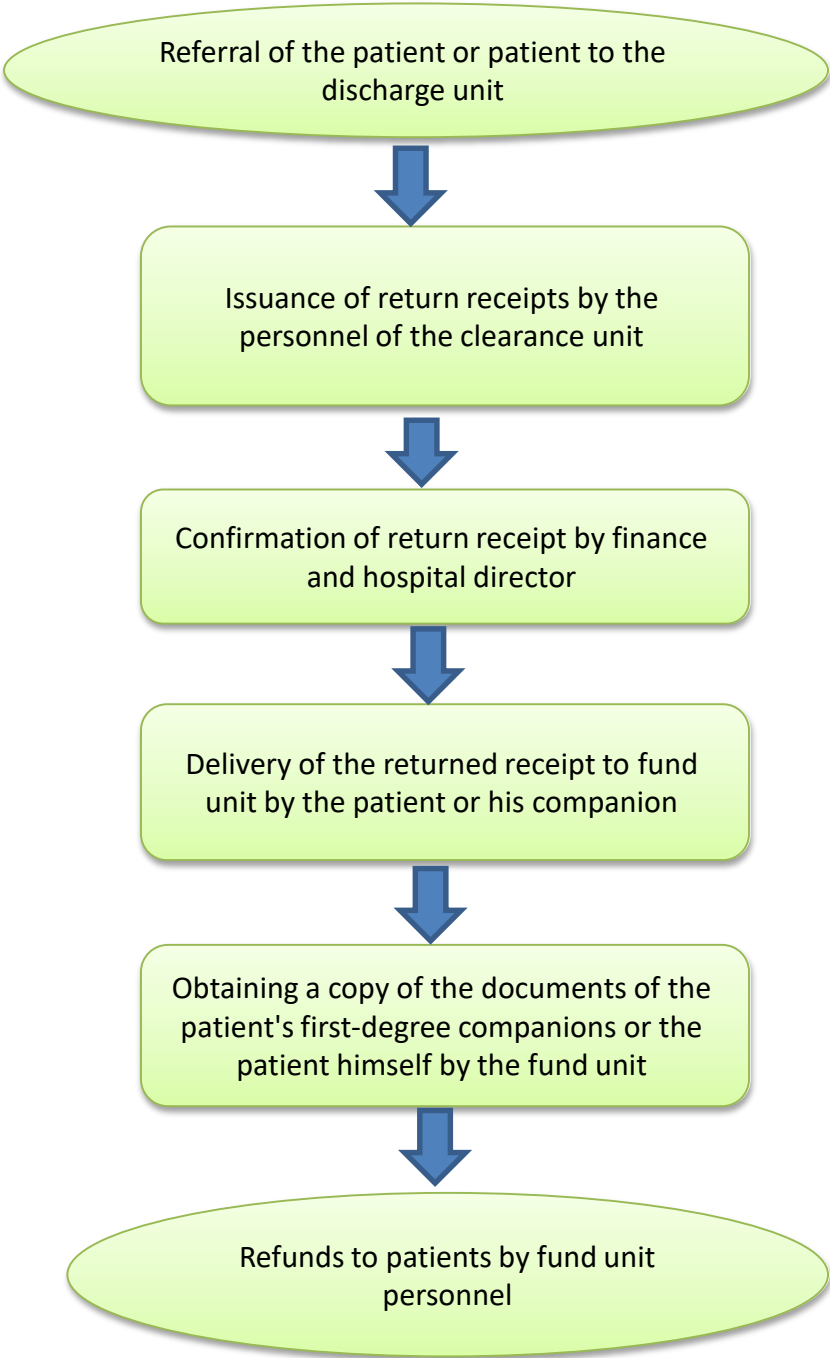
Referral of the patient or patient to the discharge unit

Issuance of return receipts by the personnel of the clearance unit

Confirmation of return receipt by finance and hospital director

Delivery of the returned receipt to fund unit by the patient or his companion

Obtaining a copy of the documents of the patient's first-degree companions or the patient himself by the fund unit

Refunds to patients by fund unit personnel